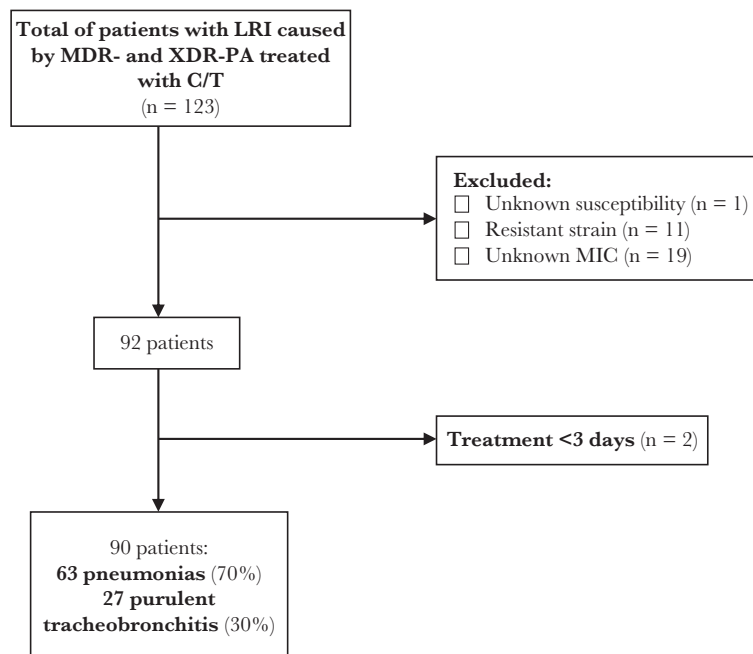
Total of patients with LRI caused by MDR- and XDR-PA treated with C/T
(n = 123)

Excluded:
☐ Unknown susceptibility (n = 1)
☐ Resistant strain (n = 11)
☐ Unknown MIC (n = 19)

92 patients

Treatment <3 days (n = 2)

90 patients:
63 pneumonias (70%)
27 purulent tracheobronchitis (30%)